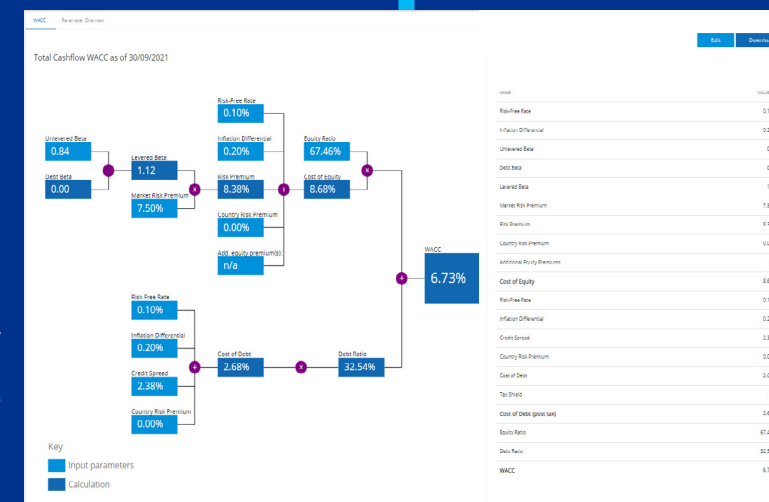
WACC Parameter Overview

Total Cashflow WACC as of 30/09/2021

Unlevered Beta
0.84

Debt Beta
0.00

Levered Beta
1.12

Market Risk Premium
7.50%

Risk-Free Rate
0.10%

Inflation Differential
0.20%

Risk Premium
8.38%

Country Risk Premium
0.00%

Add. equity premium(s)
n/a

Equity Ratio
67.46%

Cost of Equity
8.68%

WACC
6.73%

Risk Free Rate
0.10%

Inflation Differential
0.20%

Credit Spread
2.38%

Country Risk Premium
0.00%

Cost of Debt
2.68%

Debt Ratio
32.54%

Key
Input parameters
Calculation

Edit Downlo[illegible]

| Name | Value |
|---|---|
| Risk-Free Rate | 0.1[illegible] |
| Inflation Differential | 0.2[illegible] |
| Unlevered Beta | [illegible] |
| Debt Beta | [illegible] |
| Levered Beta | 1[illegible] |
| Market Risk Premium | 7.5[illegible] |
| Risk Premium | 8.3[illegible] |
| Country Risk Premium | 0.0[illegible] |
| Additional Equity Premiums | |
| Cost of Equity | 8.6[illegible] |
| Risk-Free Rate | 0.1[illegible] |
| Inflation Differential | 0.2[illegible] |
| Credit Spread | 2.3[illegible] |
| Country Risk Premium | 0.0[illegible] |
| Cost of Debt | 2.6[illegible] |
| Tax Shield | |
| Cost of Debt (post tax) | 2.6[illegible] |
| Equity Ratio | 67.4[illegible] |
| Debt Ratio | 32.5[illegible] |
| WACC | 6.7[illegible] |